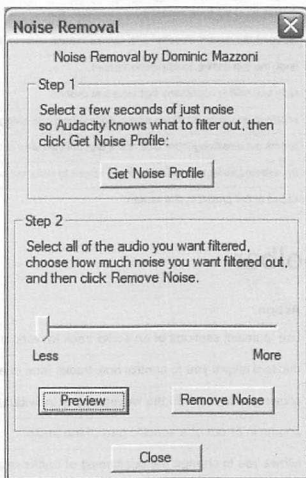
Noise Removal

Noise Removal by Dominic Mazzoni

Step 1

Select a few seconds of just noise so Audacity knows what to filter out, then click Get Noise Profile:

Get Noise Profile

Step 2

Select all of the audio you want filtered, choose how much noise you want filtered out, and then click Remove Noise.

Less

More

Preview

Remove Noise

Close